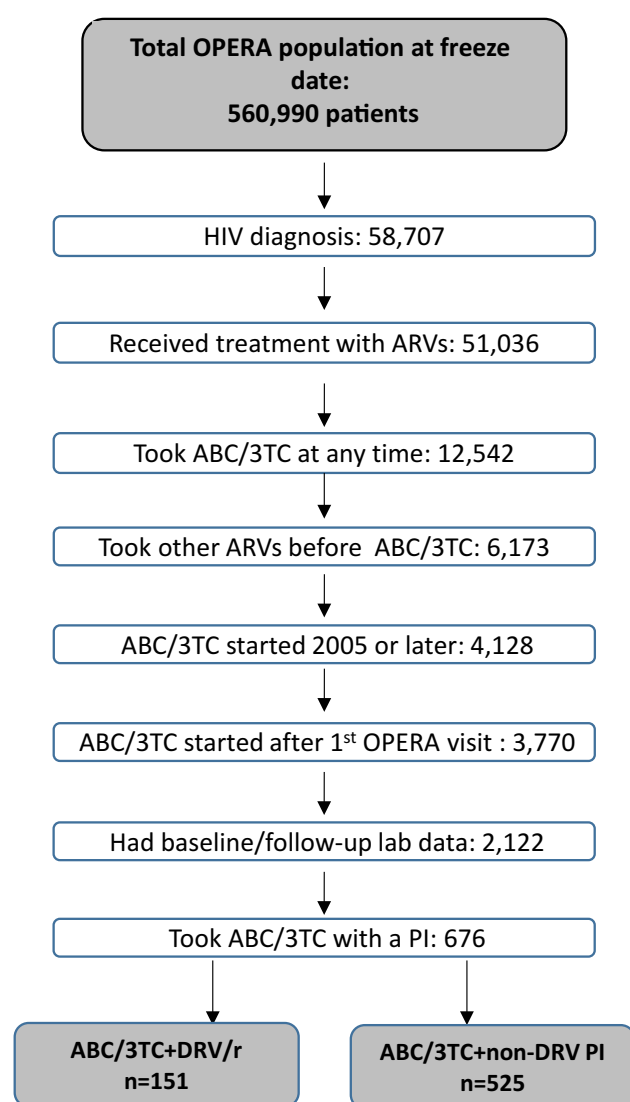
Total OPERA population at freeze date:
560,990 patients

HIV diagnosis: 58,707

Received treatment with ARVs: 51,036

Took ABC/3TC at any time: 12,542

Took other ARVs before ABC/3TC: 6,173

ABC/3TC started 2005 or later: 4,128

ABC/3TC started after 1$^{st}$ OPERA visit : 3,770

Had baseline/follow-up lab data: 2,122

Took ABC/3TC with a PI: 676

ABC/3TC+DRV/r
n=151

ABC/3TC+non-DRV PI
n=525